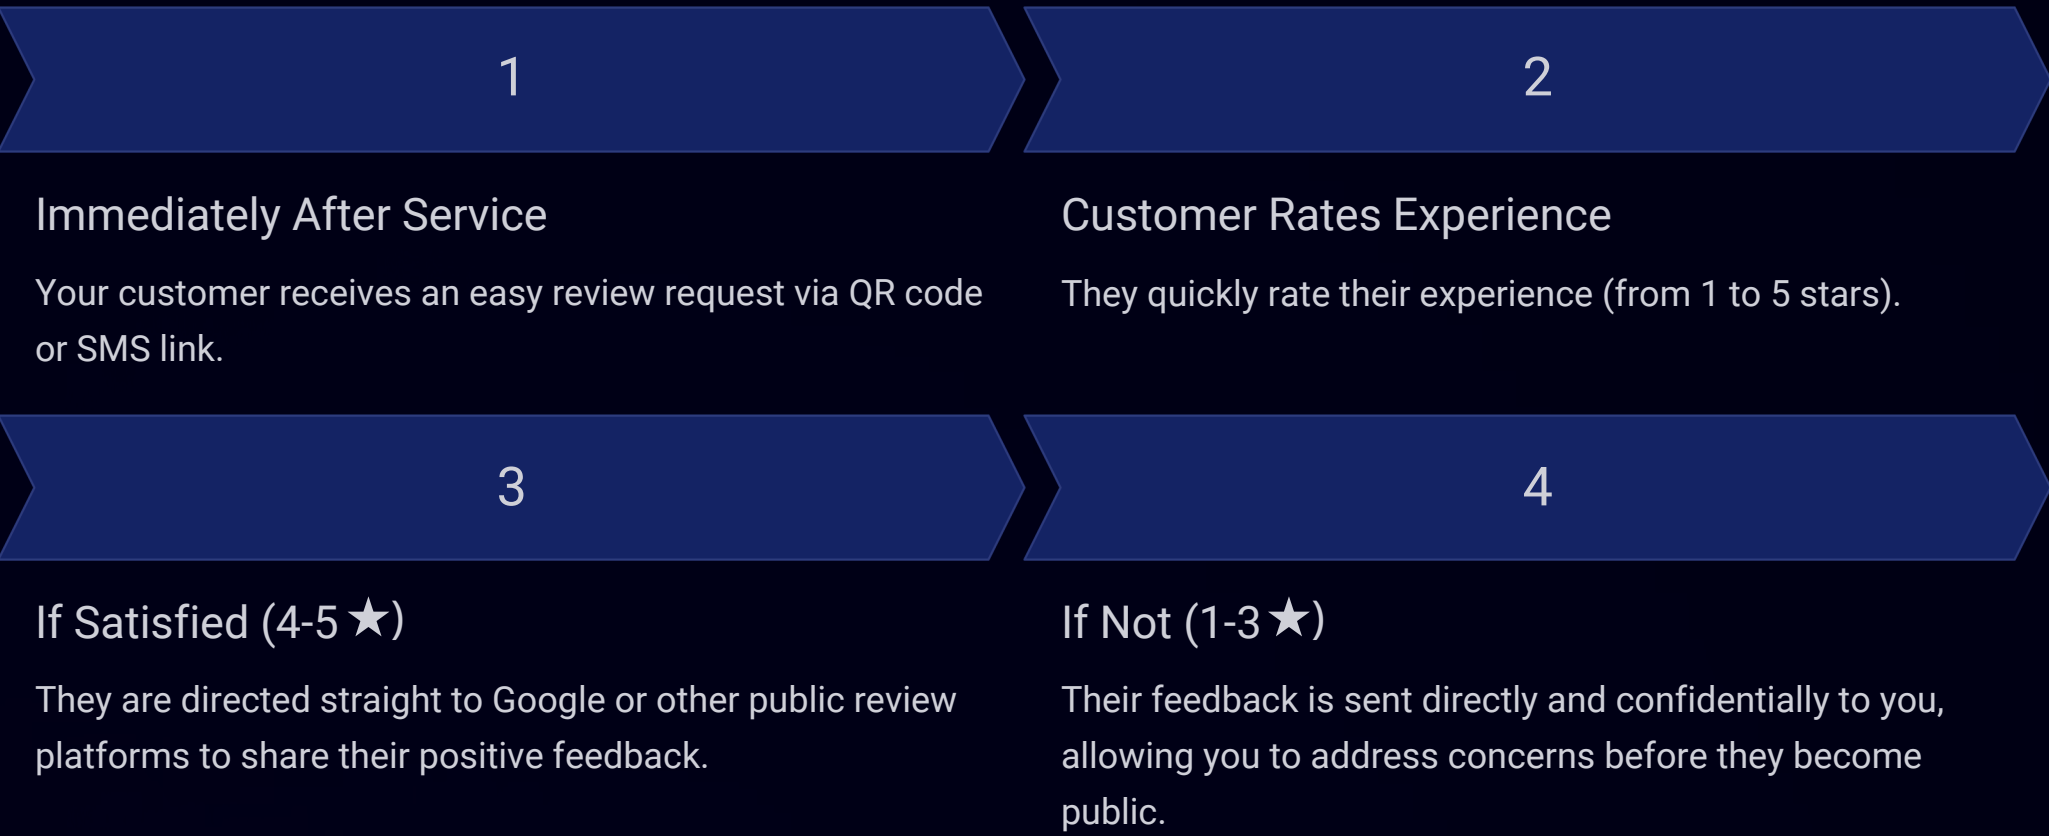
1

Immediately After Service

Your customer receives an easy review request via QR code or SMS link.

2

Customer Rates Experience

They quickly rate their experience (from 1 to 5 stars).

3

If Satisfied (4-5★)

They are directed straight to Google or other public review platforms to share their positive feedback.

4

If Not (1-3★)

Their feedback is sent directly and confidentially to you, allowing you to address concerns before they become public.